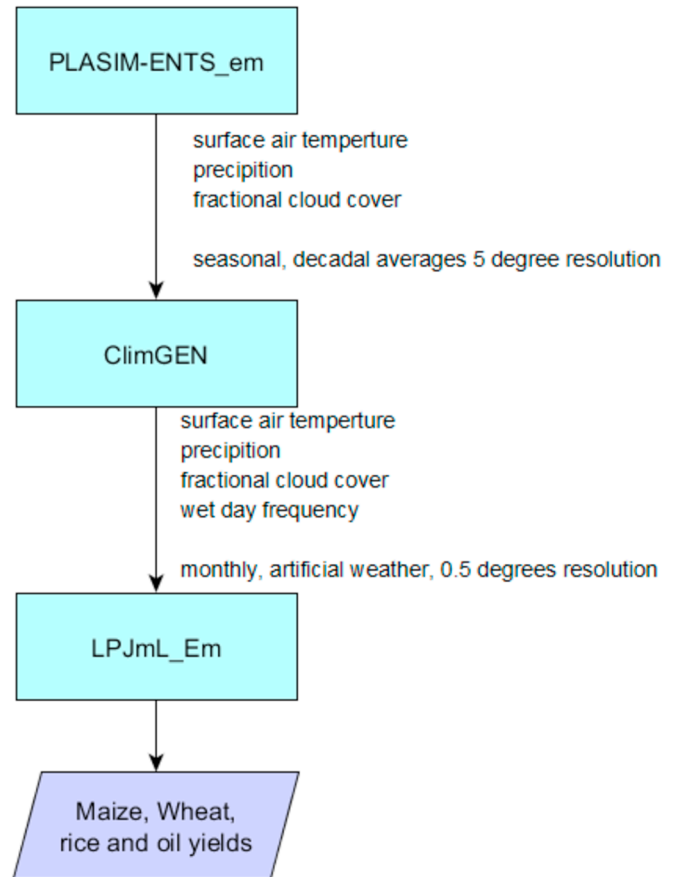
PLASIM-ENTS_em

surface air temperture
precipition
fractional cloud cover

seasonal, decadal averages 5 degree resolution

ClimGEN

surface air temperture
precipition
fractional cloud cover
wet day frequency

monthly, artificial weather, 0.5 degrees resolution

LPJmL_Em

Maize, Wheat, rice and oil yields